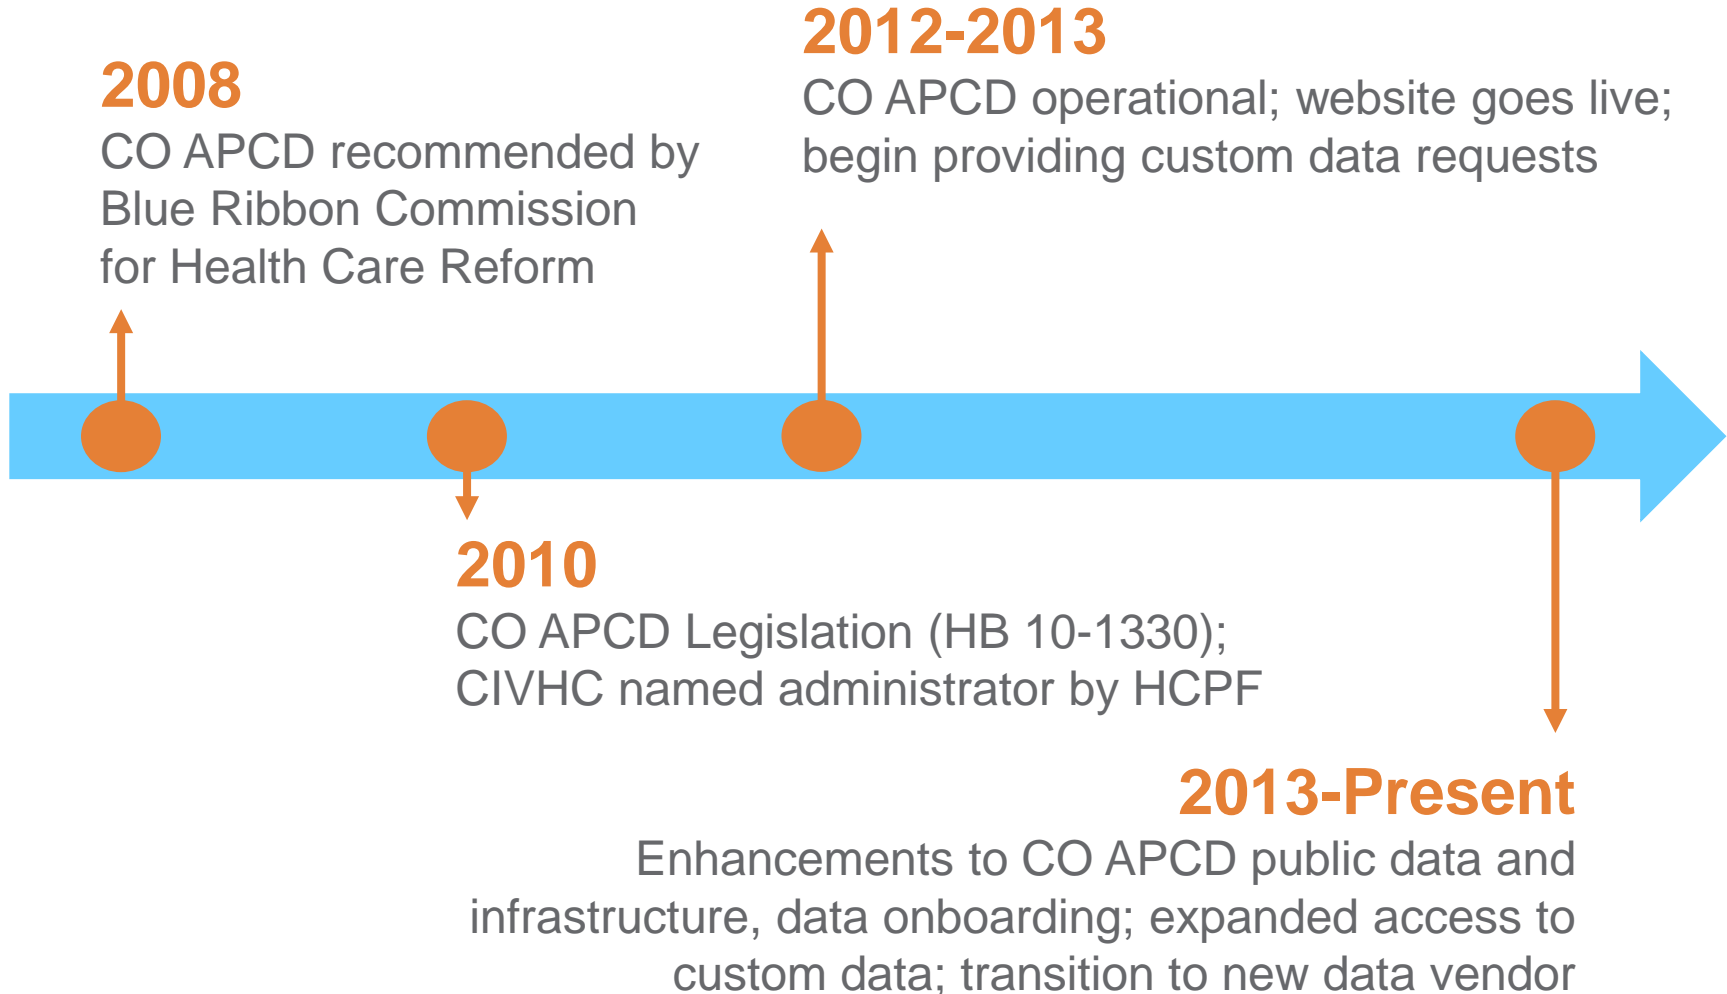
2008
CO APCD recommended by Blue Ribbon Commission for Health Care Reform

2012-2013
CO APCD operational; website goes live; begin providing custom data requests

2010
CO APCD Legislation (HB 10-1330); CIVHC named administrator by HCPF

2013-Present
Enhancements to CO APCD public data and infrastructure, data onboarding; expanded access to custom data; transition to new data vendor